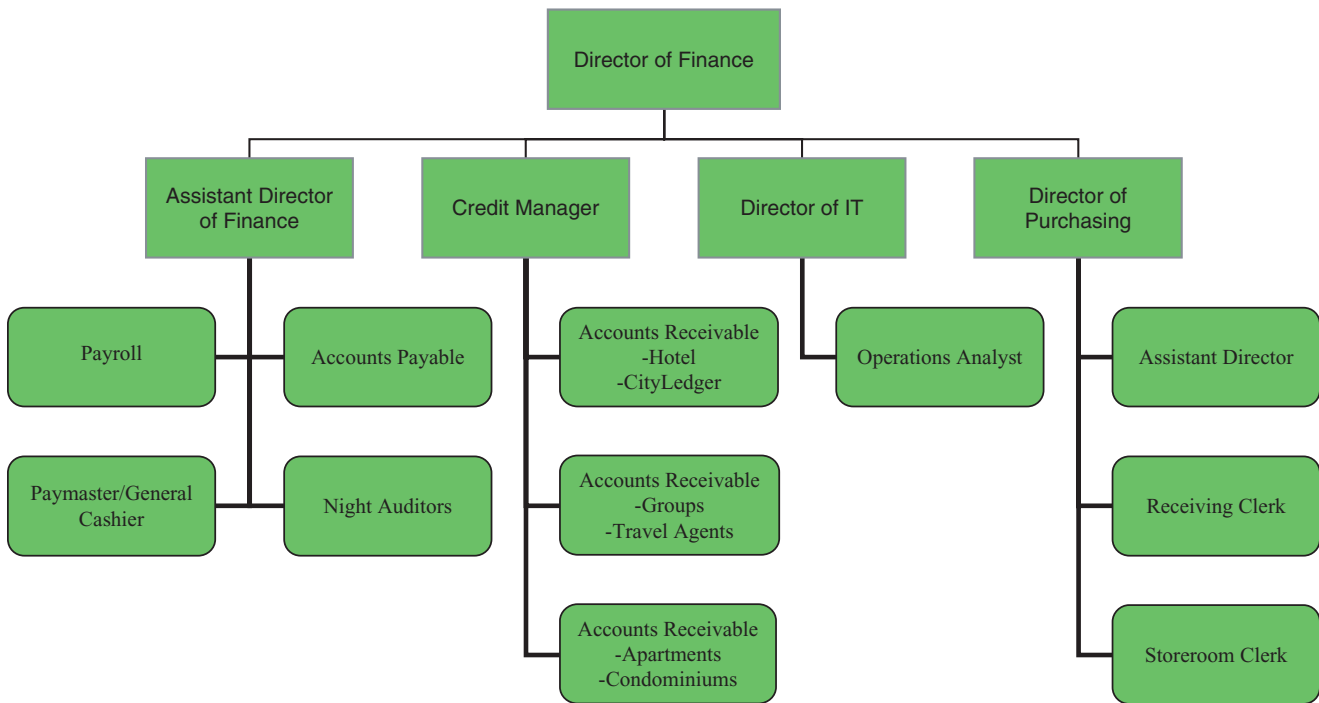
Director of Finance

Assistant Director of Finance

Credit Manager

Director of IT

Director of Purchasing

Payroll

Accounts Payable

Paymaster/General Cashier

Night Auditors

Accounts Receivable -Hotel -CityLedger

Accounts Receivable -Groups -Travel Agents

Accounts Receivable -Apartments -Condominiums

Operations Analyst

Assistant Director

Receiving Clerk

Storeroom Clerk